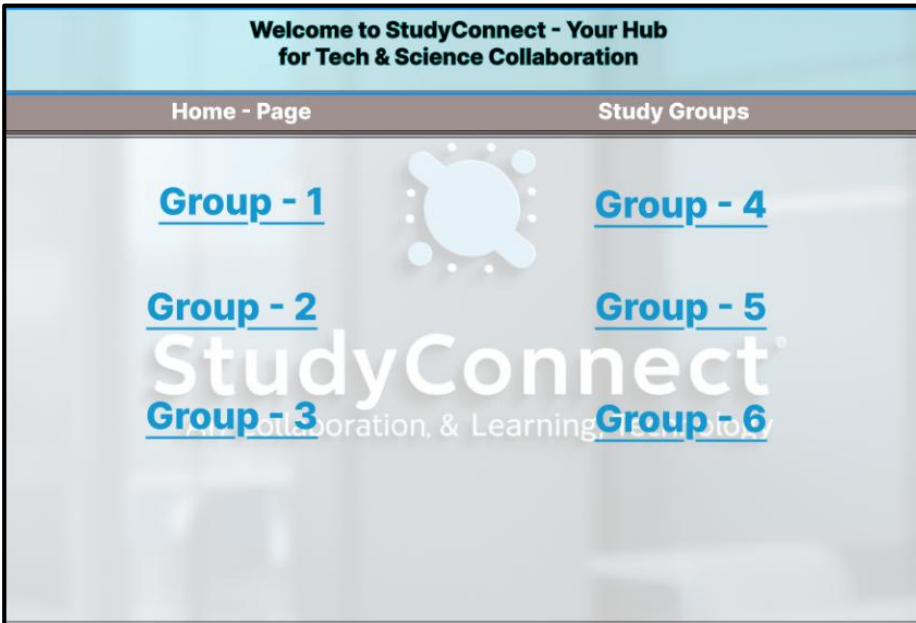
Welcome to StudyConnect - Your Hub for Tech & Science Collaboration

Home - Page

Study Groups

Group - 1

Group - 4

Group - 2

Group - 5

StudyConnect

Group - 3

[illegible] Collaboration, & Learning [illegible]ology

Group - 6